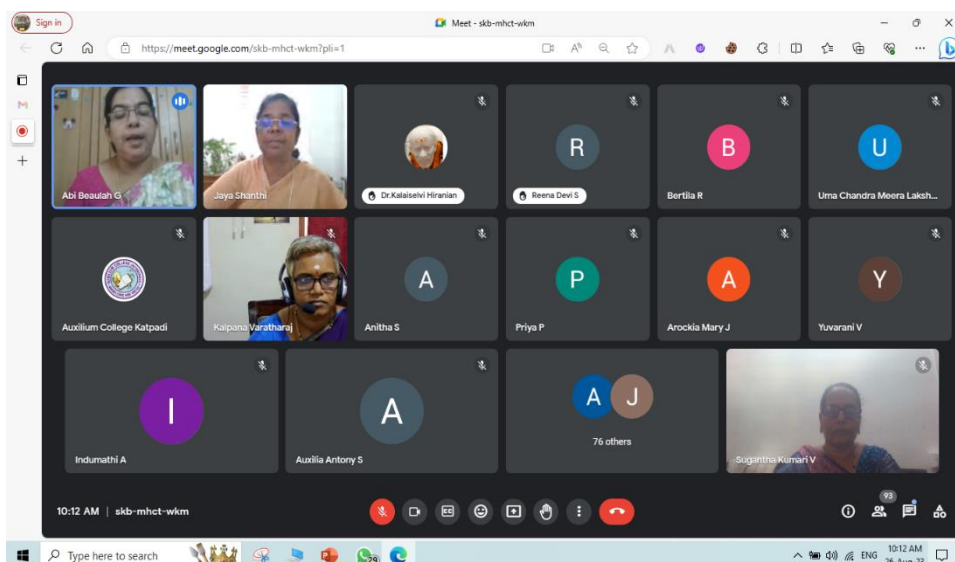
Sign in

Meet - skb-mhct-wkm

https://meet.google.com/skb-mhct-wkm?pli=1

Abi Beaulah G

Jaya Shanthi

Dr.Kalaiselvi Hiranian

R

Reena Devi S

B

Bertila R

U

Uma Chandra Meera Laksh...

Auxilium College Katpadi

Kalpana Varatharaj

A

Anitha S

P

Priya P

A

Arockia Mary J

Y

Yuvarani V

I

Indumathi A

A

Auxilia Antony S

A J

76 others

Suganthа Kumari V

10:12 AM | skb-mhct-wkm

93

Type here to search

ENG

10:12 AM
26-Aug-22